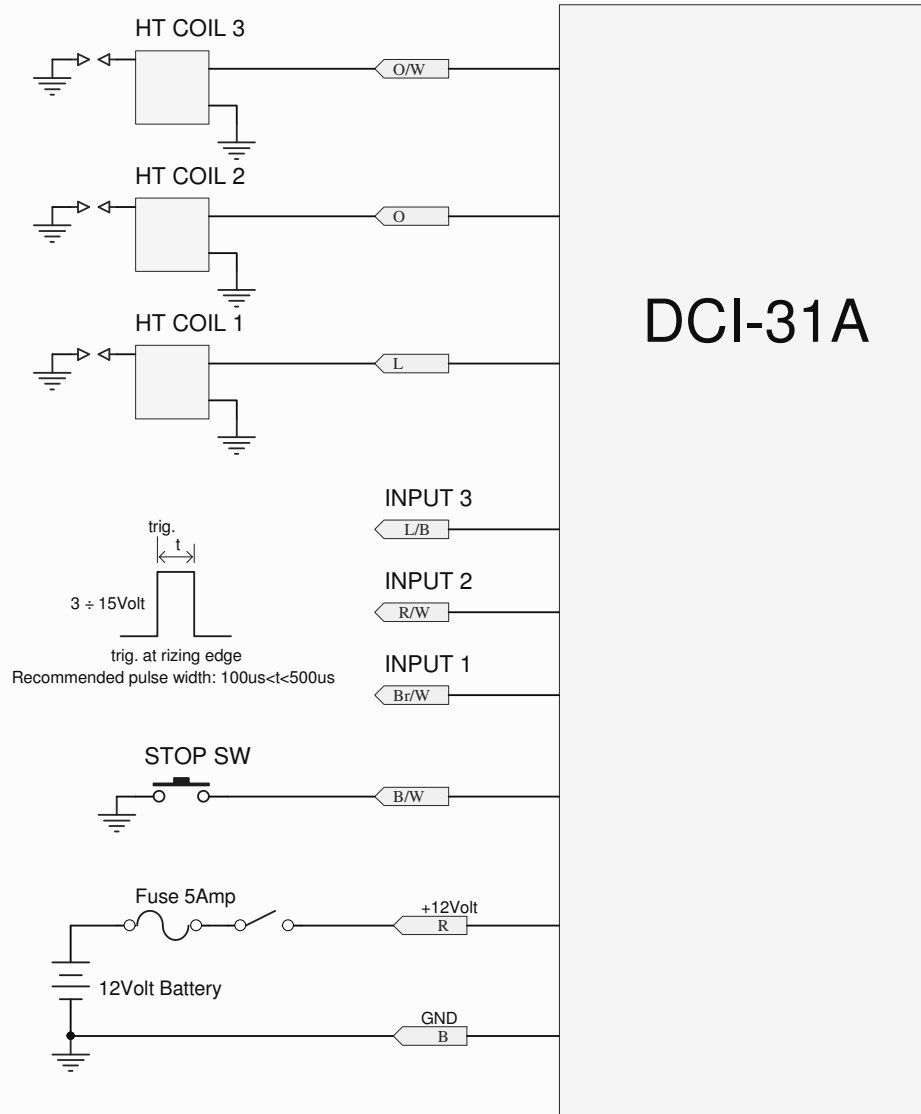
HT COIL 3

O/W

HT COIL 2

O

DCI-31A

HT COIL 1

L

INPUT 3

L/B

trig.

t

3 ÷ 15Volt

INPUT 2

R/W

trig. at rizing edge
Recommended pulse width: 100us<t<500us

INPUT 1

Br/W

STOP SW

B/W

Fuse 5Amp

+12Volt

R

12Volt Battery

GND

B